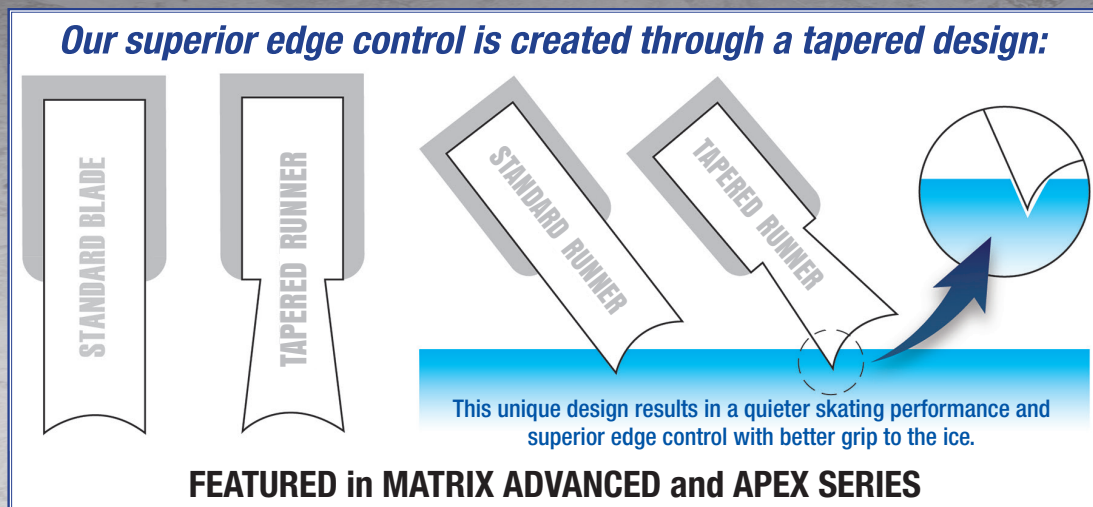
Our superior edge control is created through a tapered design:

STANDARD BLADE

TAPERED RUNNER

STANDARD RUNNER

TAPERED RUNNER

This unique design results in a quieter skating performance and superior edge control with better grip to the ice.

FEATURED in MATRIX ADVANCED and APEX SERIES